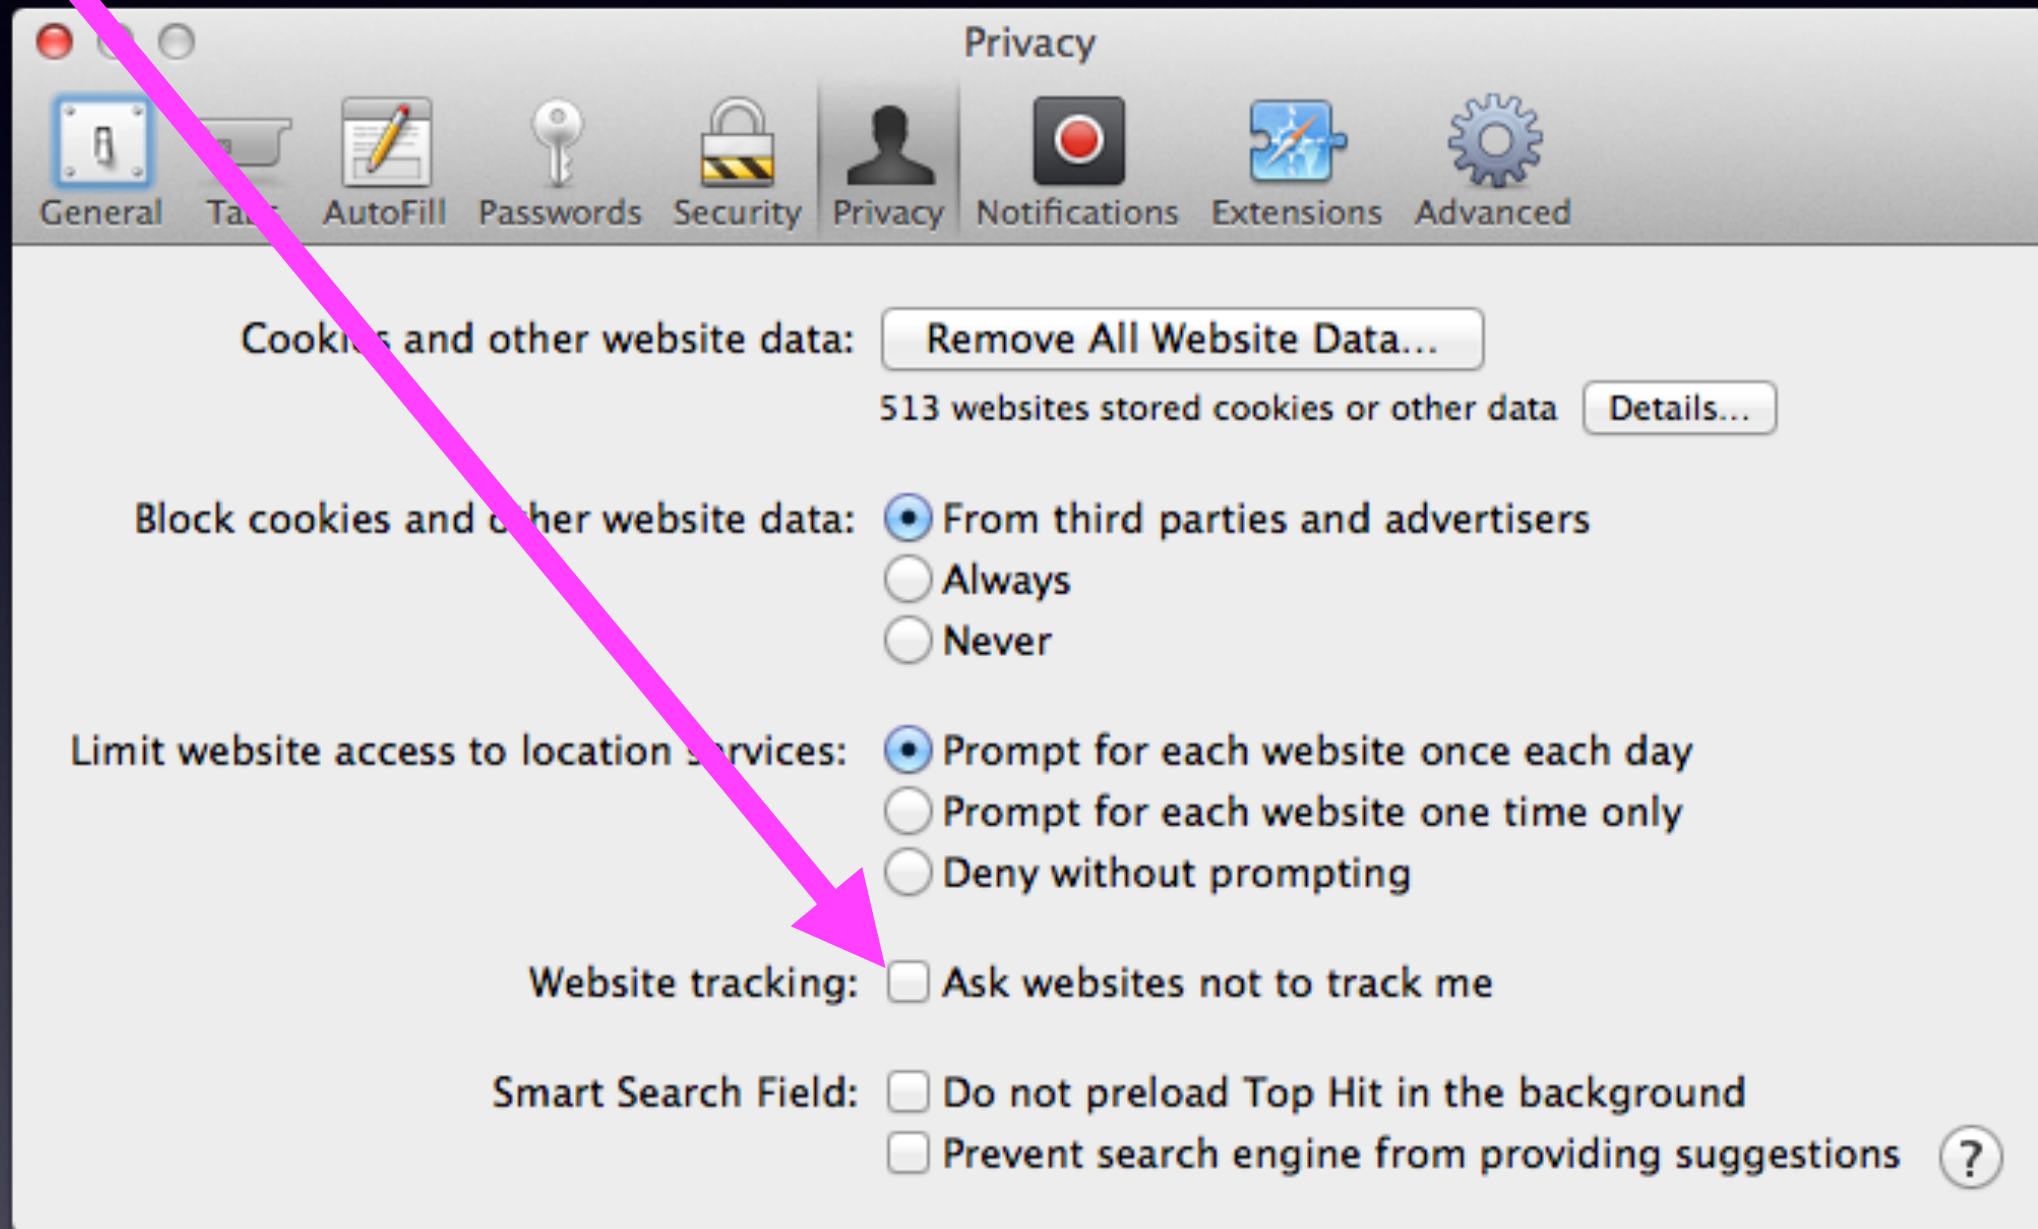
Privacy

General Ta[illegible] AutoFill Passwords Security Privacy Notifications Extensions Advanced

Cook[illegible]s and other website data: Remove All Website Data...

513 websites stored cookies or other data Details...

Block cookies and o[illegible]her website data: From third parties and advertisers
Always
Never

Limit website access to location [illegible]ervices: Prompt for each website once each day
Prompt for each website one time only
Deny without prompting

Website tracking: Ask websites not to track me

Smart Search Field: Do not preload Top Hit in the background
Prevent search engine from providing suggestions

?